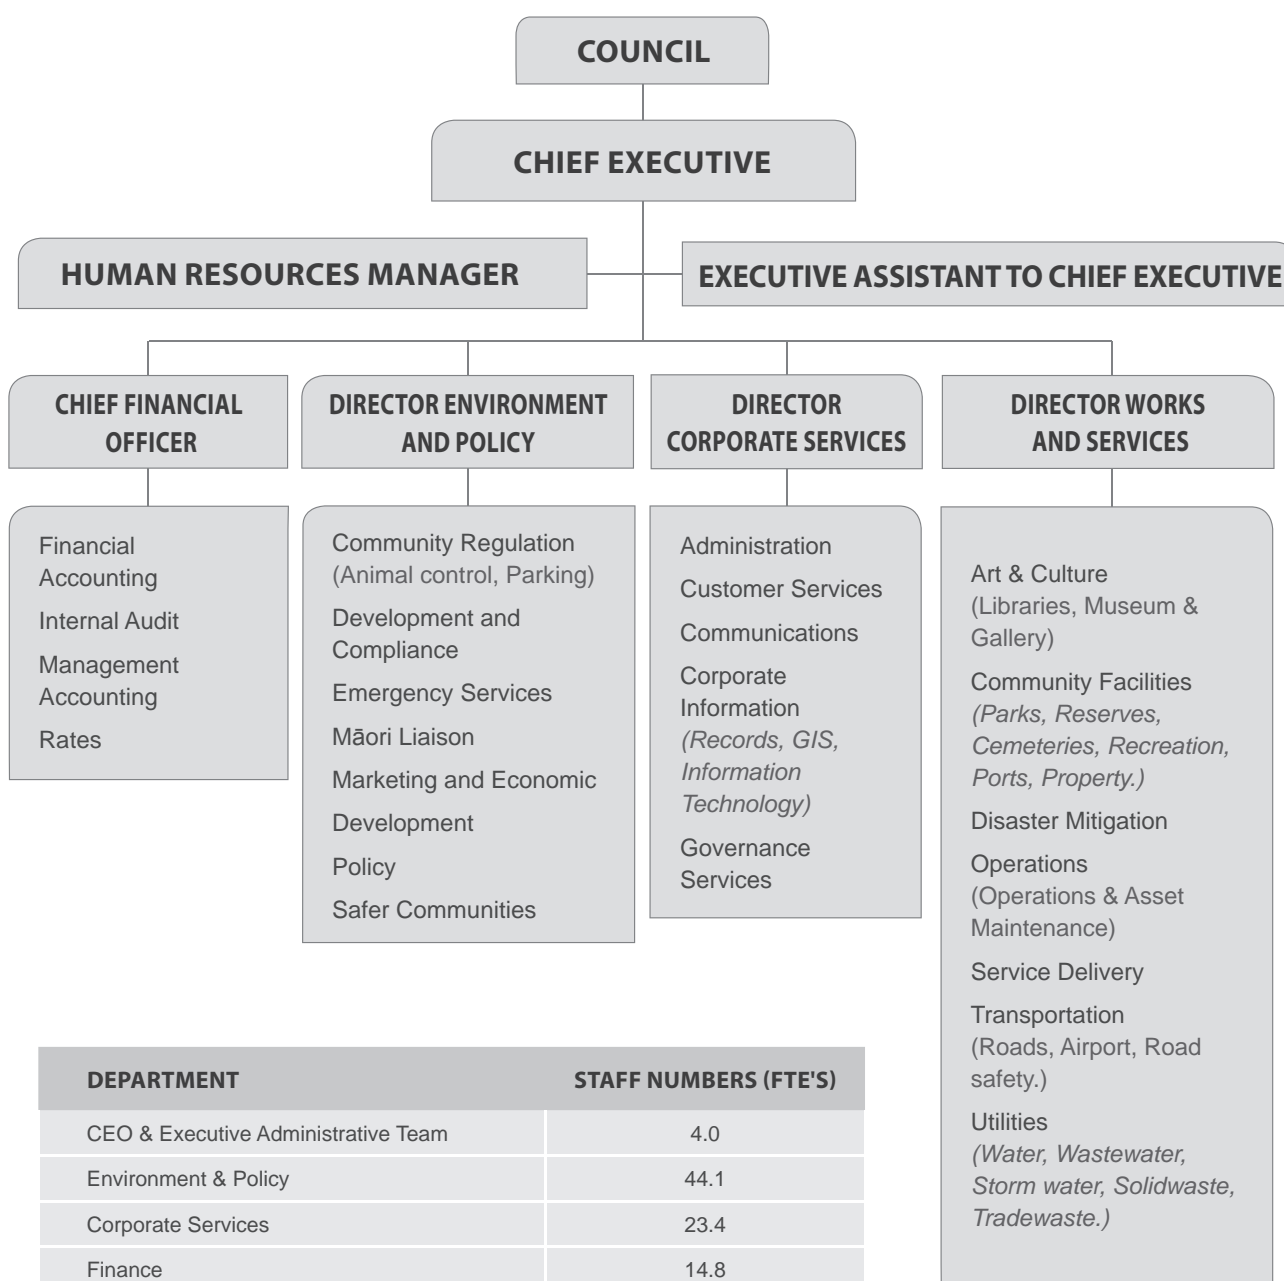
COUNCIL

CHIEF EXECUTIVE

HUMAN RESOURCES MANAGER

EXECUTIVE ASSISTANT TO CHIEF EXECUTIVE

CHIEF FINANCIAL OFFICER

Financial Accounting

Internal Audit

Management Accounting

Rates

DIRECTOR ENVIRONMENT AND POLICY

Community Regulation (Animal control, Parking)

Development and Compliance

Emergency Services

Māori Liaison

Marketing and Economic Development

Policy

Safer Communities

DIRECTOR CORPORATE SERVICES

Administration

Customer Services

Communications

Corporate Information *(Records, GIS, Information Technology)*

Governance Services

DIRECTOR WORKS AND SERVICES

Art & Culture (Libraries, Museum & Gallery)

Community Facilities *(Parks, Reserves, Cemeteries, Recreation, Ports, Property.)*

Disaster Mitigation

Operations (Operations & Asset Maintenance)

Service Delivery

Transportation (Roads, Airport, Road safety.)

Utilities *(Water, Wastewater, Storm water, Solidwaste, Tradewaste.)*

| DEPARTMENT | STAFF NUMBERS (FTE'S) |
|---|---|
| CEO & Executive Administrative Team | 4.0 |
| Environment & Policy | 44.1 |
| Corporate Services | 23.4 |
| Finance | 14.8 |